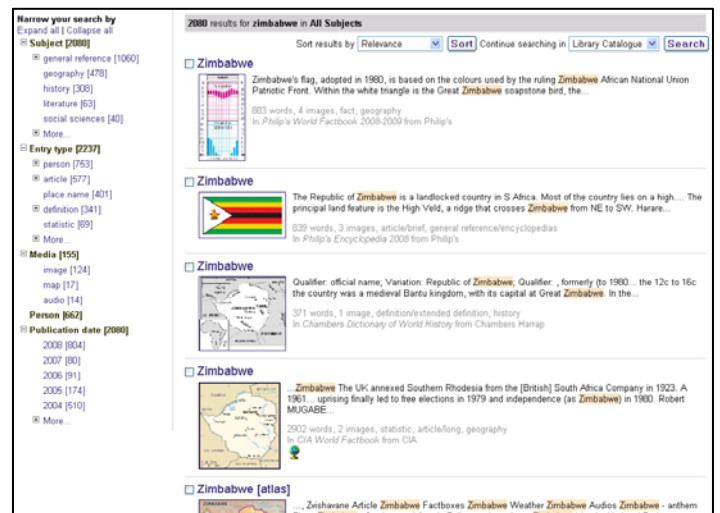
Narrow your search by
Expand all | Collapse all
⊟ Subject [2080]
⊞ general reference [1060]
geography [478]
history [308]
literature [63]
social sciences [40]
⊞ More...
⊟ Entry type [2237]
⊞ person [753]
⊞ article [577]
place name [401]
⊞ definition [341]
statistic [69]
⊞ More...
⊟ Media [155]
image [124]
map [17]
audio [14]
Person [662]
⊟ Publication date [2080]
2008 [804]
2007 [80]
2006 [91]
2005 [174]
2004 [510]
⊞ More...

2080 results for zimbabwe in All Subjects

Sort results by Relevance Sort Continue searching in Library Catalogue Search

Zimbabwe
Zimbabwe's flag, adopted in 1980, is based on the colours used by the ruling Zimbabwe African National Union Patriotic Front. Within the white triangle is the Great Zimbabwe soapstone bird, the...
883 words, 4 images, fact, geography
In Philip's World Factbook 2008-2009 from Philip's

Zimbabwe
The Republic of Zimbabwe is a landlocked country in S Africa. Most of the country lies on a high.... The principal land feature is the High Veld, a ridge that crosses Zimbabwe from NE to SW. Harare...
839 words, 3 images, article/brief, general reference/encyclopedias
In Philip's Encyclopedia 2008 from Philip's

Zimbabwe
Qualifier: official name; Variation: Republic of Zimbabwe; Qualifier: , formerly (to 1980... the 12c to 16c the country was a medieval Bantu kingdom, with its capital at Great Zimbabwe. In the...
371 words, 1 image, definition/extended definition, history
In Chambers Dictionary of World History from Chambers Harrap

Zimbabwe
...Zimbabwe The UK annexed Southern Rhodesia from the [British] South Africa Company in 1923. A 1961... uprising finally led to free elections in 1979 and independence (as Zimbabwe) in 1980. Robert MUGABE...
2902 words, 2 images, statistic, article/long, geography
In CIA World Factbook from CIA

Zimbabwe [atlas]
... Zvishavane Article Zimbabwe Factboxes Zimbabwe Weather Zimbabwe Audios Zimbabwe - anthem